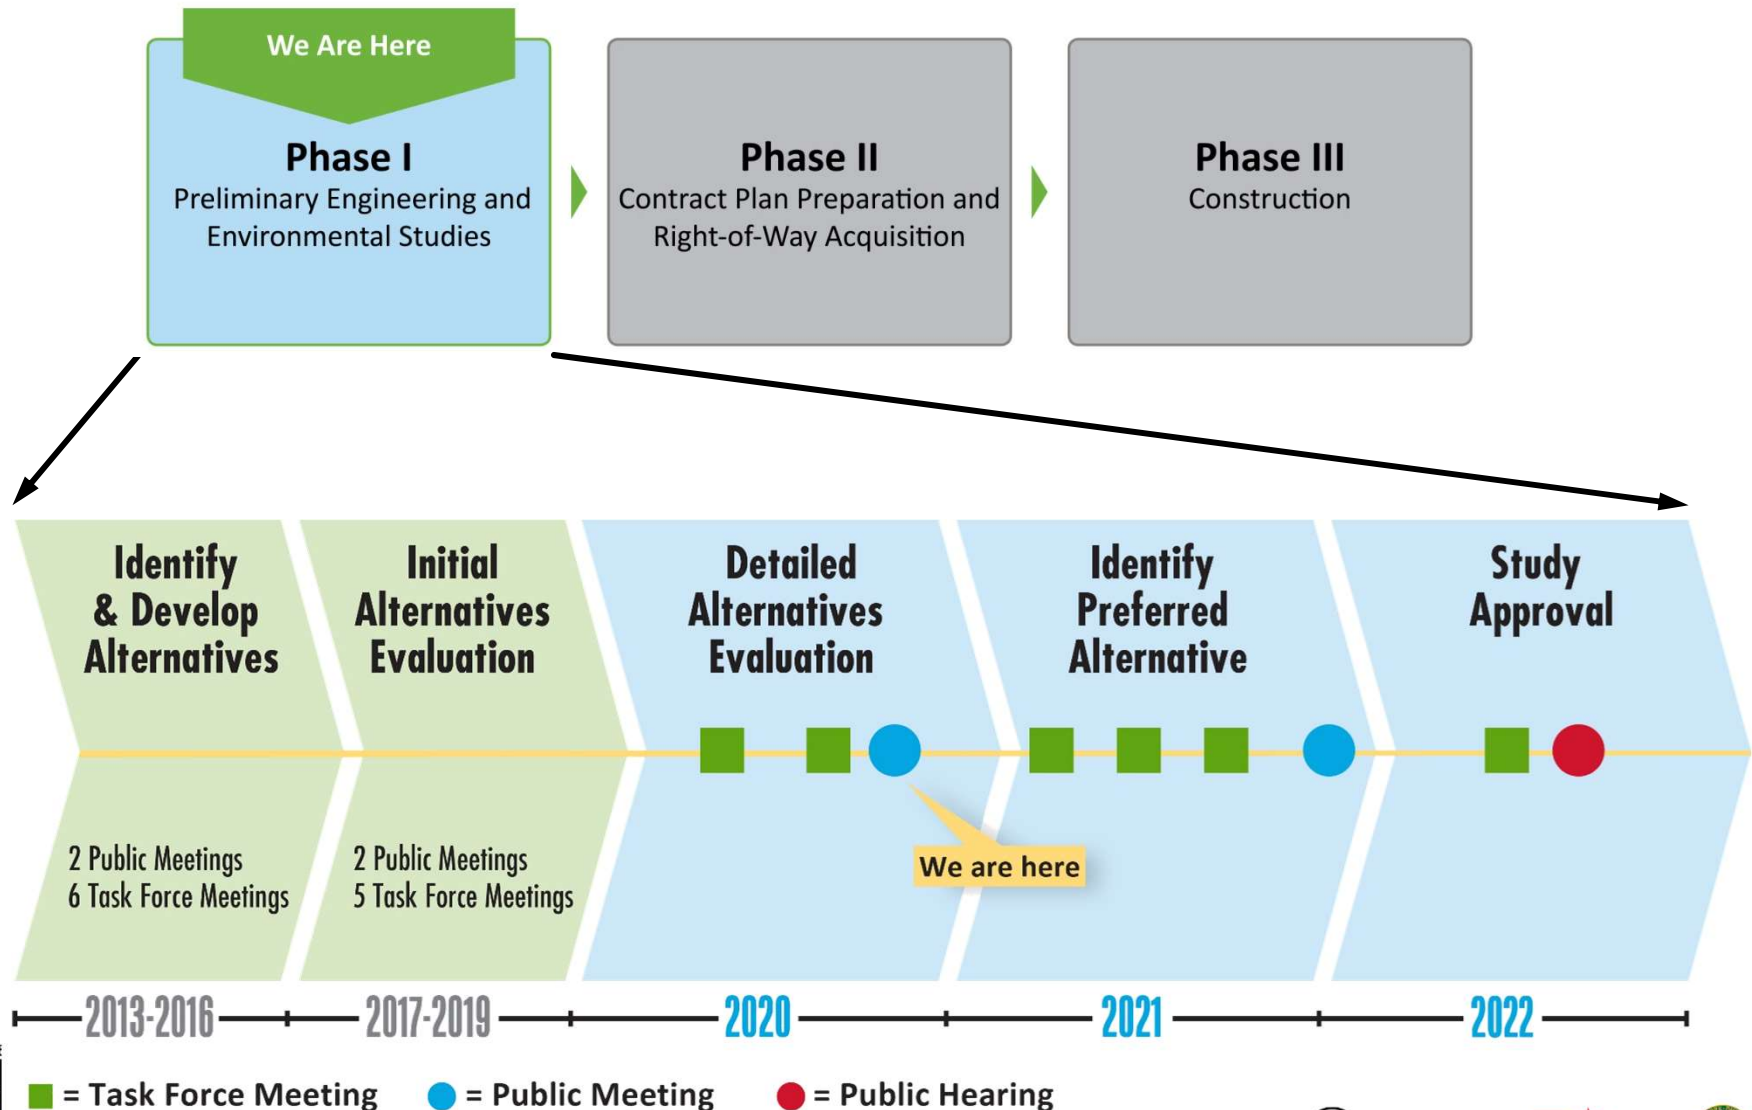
We Are Here

Phase I
Preliminary Engineering and Environmental Studies

Phase II
Contract Plan Preparation and Right-of-Way Acquisition

Phase III
Construction

Identify & Develop Alternatives

2 Public Meetings
6 Task Force Meetings

Initial Alternatives Evaluation

2 Public Meetings
5 Task Force Meetings

Detailed Alternatives Evaluation

We are here

Identify Preferred Alternative

Study Approval

2013-2016 2017-2019 2020 2021 2022

= Task Force Meeting = Public Meeting = Public Hearing